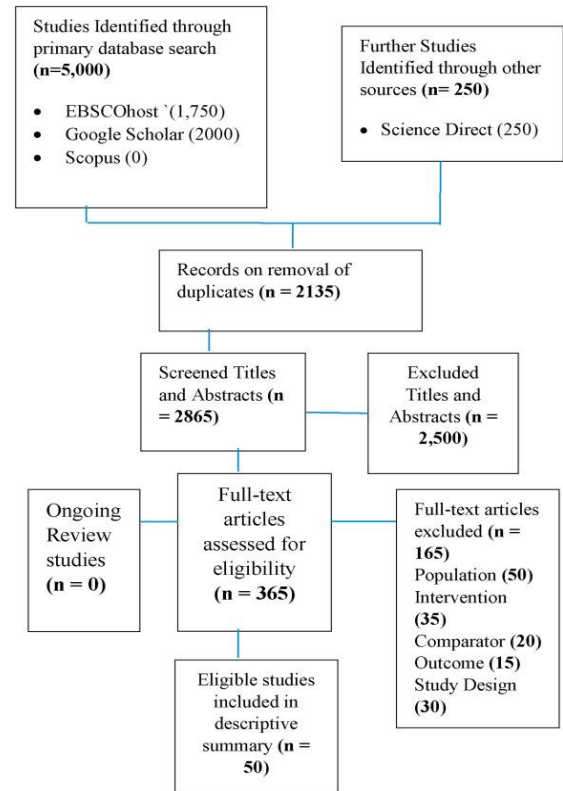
Studies Identified through primary database search **(n=5,000)**

- EBSCOhost `(1,750)
- Google Scholar (2000)
- Scopus (0)

Further Studies Identified through other sources **(n= 250)**

- Science Direct (250)

Records on removal of duplicates **(n = 2135)**

Screened Titles and Abstracts **(n = 2865)**

Excluded Titles and Abstracts **(n = 2,500)**

Ongoing Review studies **(n = 0)**

Full-text articles assessed for eligibility **(n = 365)**

Full-text articles excluded **(n = 165)**
Population **(50)**
Intervention **(35)**
Comparator **(20)**
Outcome **(15)**
Study Design **(30)**

Eligible studies included in descriptive summary **(n = 50)**